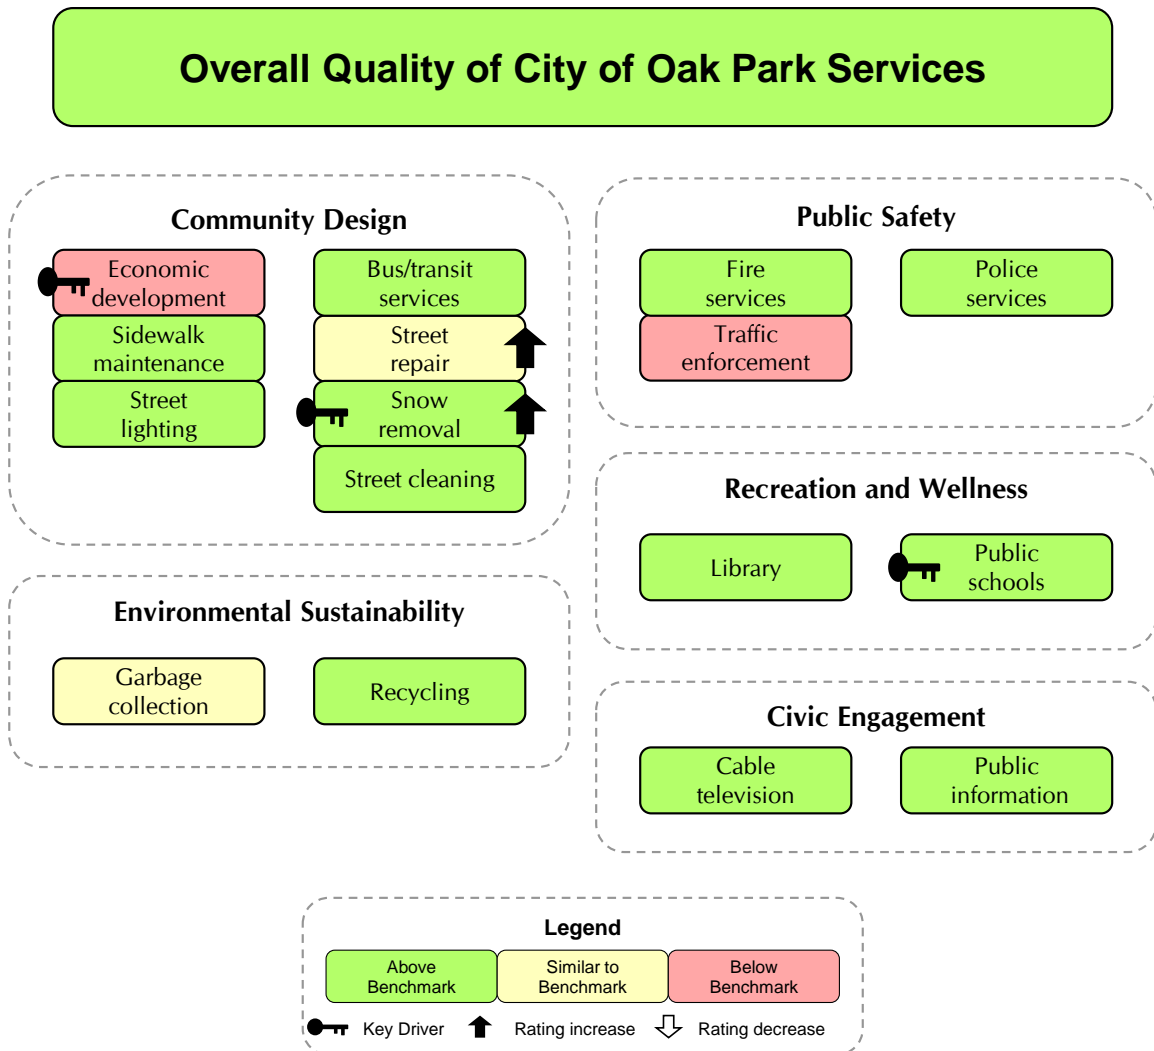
Overall Quality of City of Oak Park Services

Community Design

Economic development

Sidewalk maintenance

Street lighting

Bus/transit services

Street repair

Snow removal

Street cleaning

Public Safety

Fire services

Police services

Traffic enforcement

Recreation and Wellness

Library

Public schools

Environmental Sustainability

Garbage collection

Recycling

Civic Engagement

Cable television

Public information

Legend

| Above Benchmark | Similar to Benchmark | Below Benchmark |
|---|---|---|

Key Driver Rating increase Rating decrease